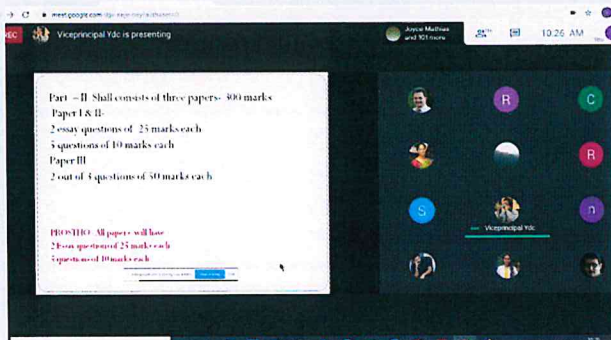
meet.google.com/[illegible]

REC

Viceprincipal Ydc is presenting

Joyce Mathew and 101 more

10:26 AM

Part – II Shall consists of three papers- 300 marks
Paper I & II-
2 essay questions of 25 marks each
5 questions of 10 marks each
Paper III
2 out of 3 questions of 50 marks each

PROSTHO: All papers will have
2 Essay questions of 25 marks each
5 questions of 10 marks each

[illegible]

R

C

R

S

Viceprincipal Ydc

n